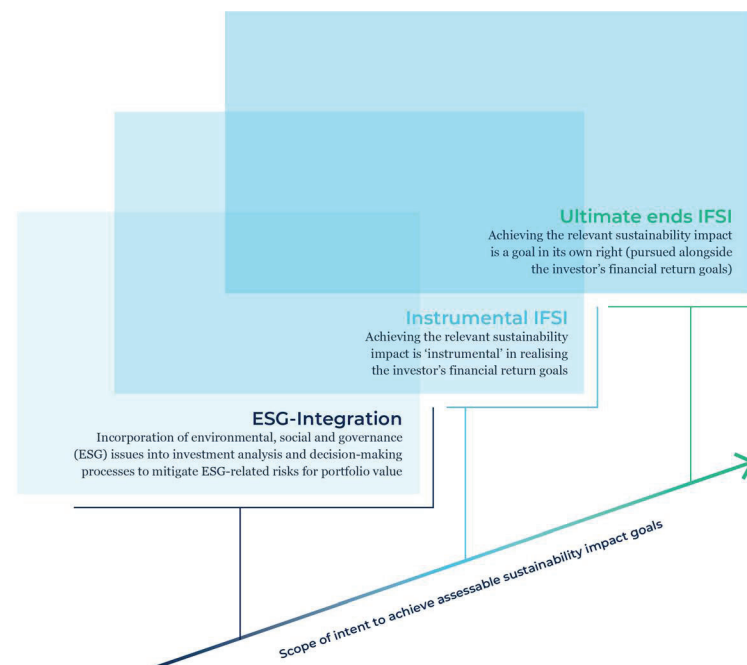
Ultimate ends IFSI
Achieving the relevant sustainability impact is a goal in its own right (pursued alongside the investor's financial return goals)

Instrumental IFSI
Achieving the relevant sustainability impact is 'instrumental' in realising the investor's financial return goals

ESG-Integration
Incorporation of environmental, social and governance (ESG) issues into investment analysis and decision-making processes to mitigate ESG-related risks for portfolio value

Scope of intent to achieve assessable sustainability impact goals